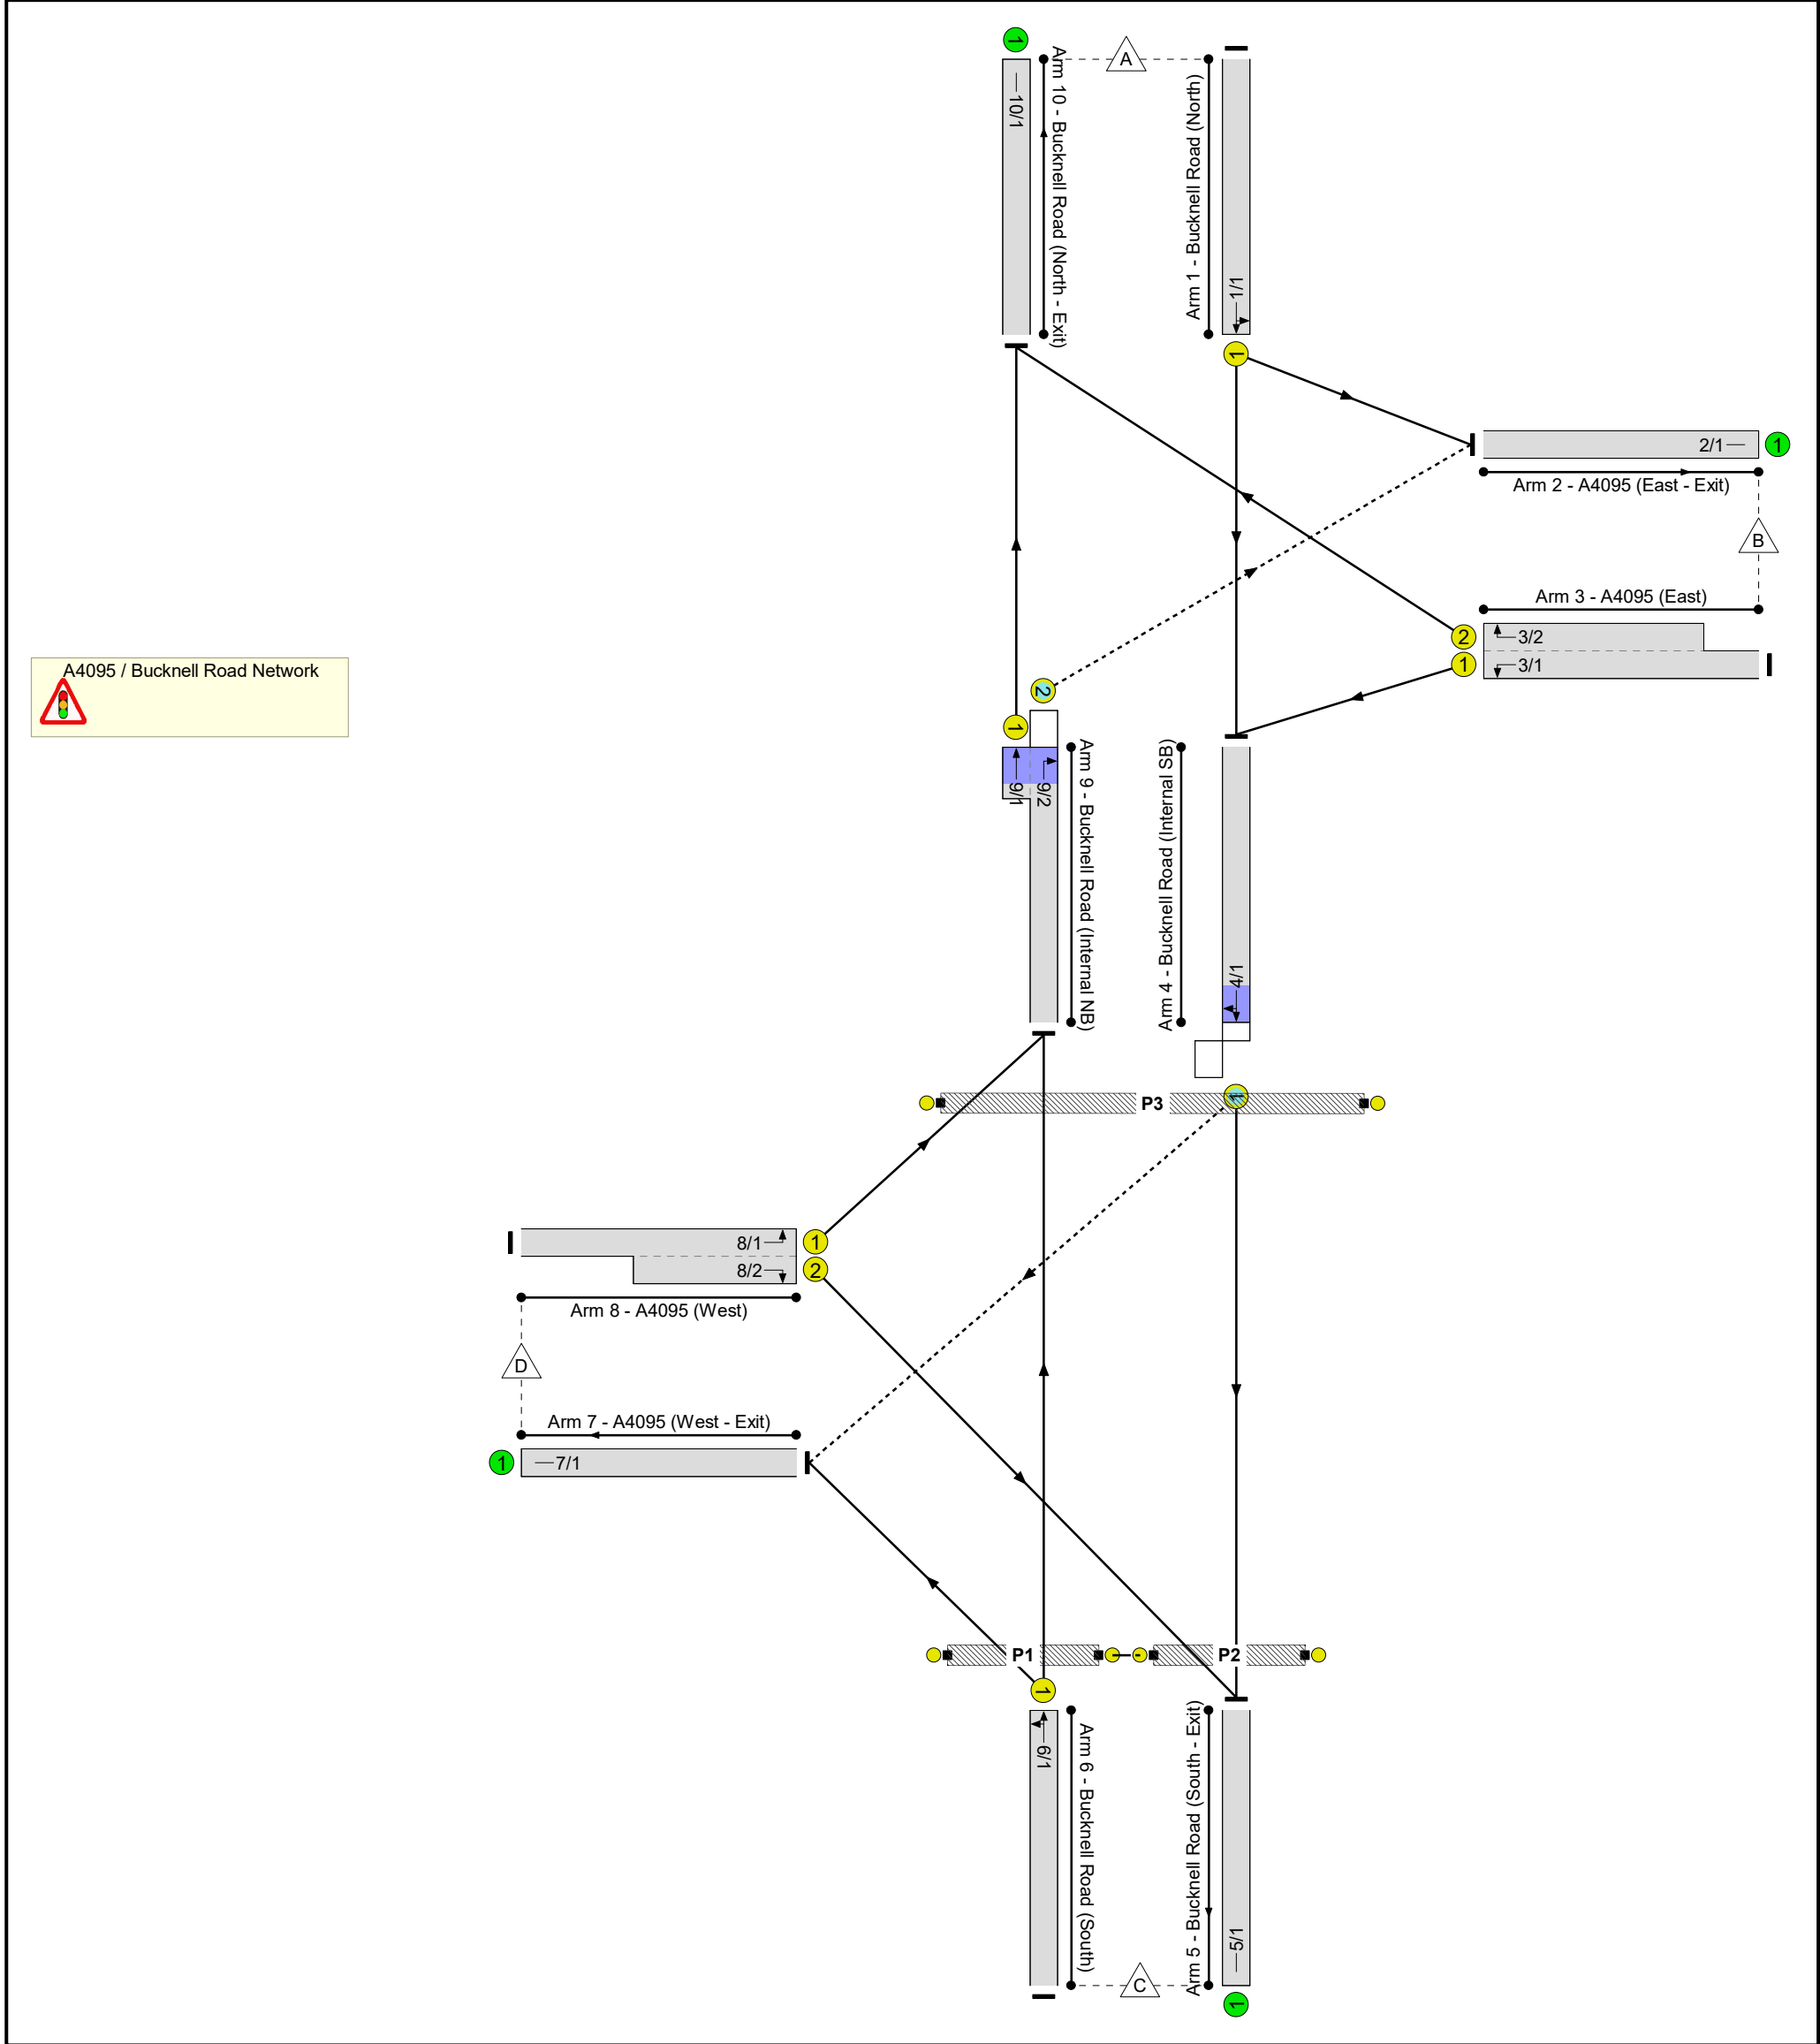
A4095 / Bucknell Road Network

1
10/1
Arm 10 - Bucknell Road (North - Exit)
A
Arm 1 - Bucknell Road (North)
1/1
1

2/1
1
Arm 2 - A4095 (East - Exit)
B
Arm 3 - A4095 (East)
2
3/2
1
3/1

2
1
9/1
9/2
Arm 9 - Bucknell Road (Internal NB)
Arm 4 - Bucknell Road (Internal SB)
4/1

P3
1

8/1
1
8/2
2
Arm 8 - A4095 (West)
D
Arm 7 - A4095 (West - Exit)
1
7/1

P1
P2
1
6/1
Arm 6 - Bucknell Road (South)
C
Arm 5 - Bucknell Road (South - Exit)
5/1
1